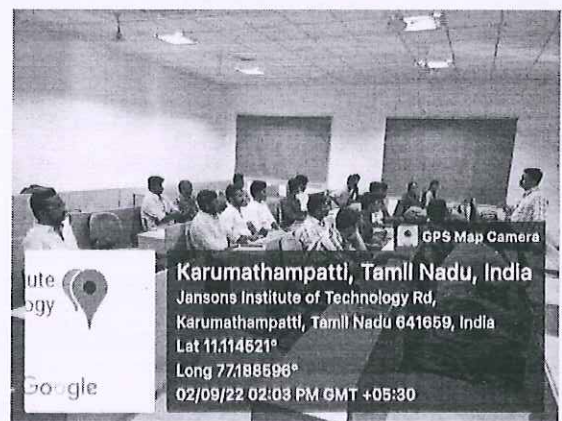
GPS Map Camera

ute
ogy

Google

Karumathampatti, Tamil Nadu, India
Jansons Institute of Technology Rd, Karumathampatti, Tamil Nadu 641659, India
Lat 11.114521°
Long 77.188596°
02/09/22 02:03 PM GMT +05:30